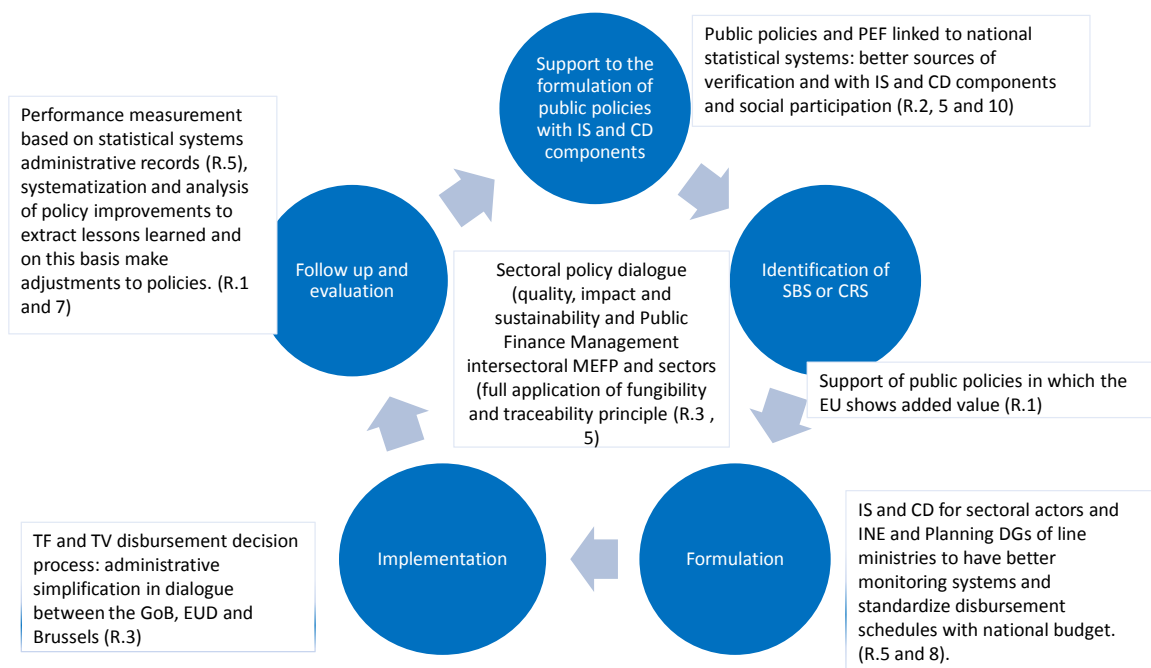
Support to the formulation of public policies with IS and CD components

Public policies and PEF linked to national statistical systems: better sources of verification and with IS and CD components and social participation (R.2, 5 and 10)

Performance measurement based on statistical systems administrative records (R.5), systematization and analysis of policy improvements to extract lessons learned and on this basis make adjustments to policies. (R.1 and 7)

Follow up and evaluation

Sectoral policy dialogue (quality, impact and sustainability and Public Finance Management intersectoral MEFP and sectors (full application of fungibility and traceability principle (R.3 , 5)

Identification of SBS or CRS

Support of public policies in which the EU shows added value (R.1)

TF and TV disbursement decision process: administrative simplification in dialogue between the GoB, EUD and Brussels (R.3)

Implementation

Formulation

IS and CD for sectoral actors and INE and Planning DGs of line ministries to have better monitoring systems and standardize disbursement schedules with national budget. (R.5 and 8).